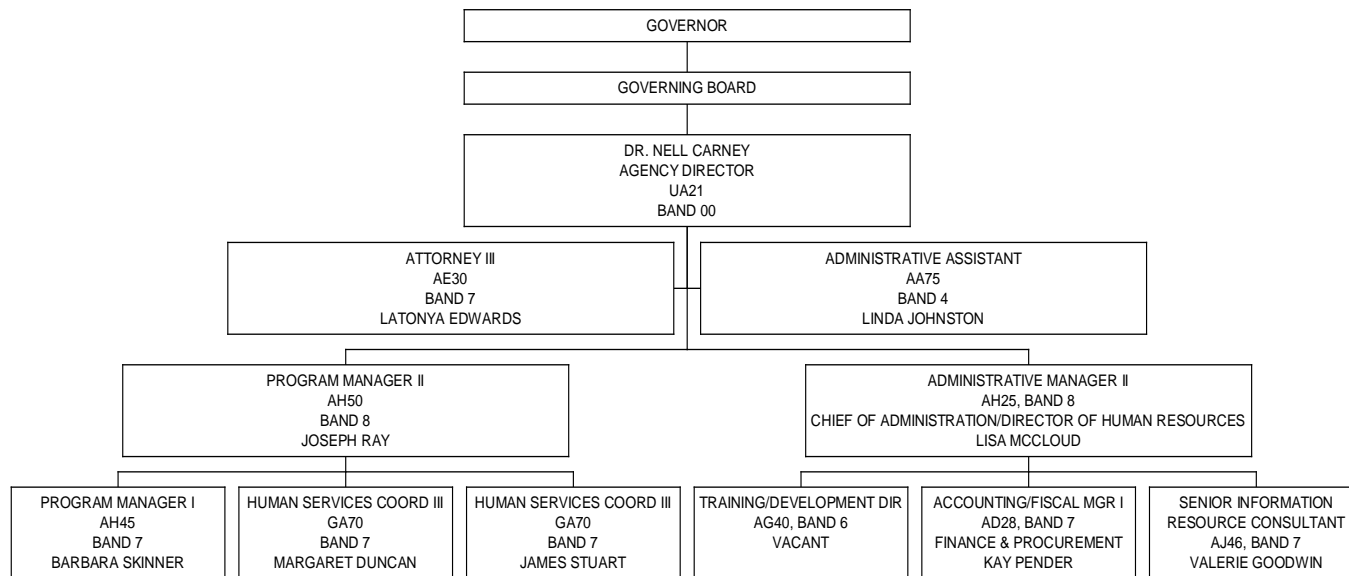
GOVERNOR

GOVERNING BOARD

DR. NELL CARNEY
AGENCY DIRECTOR
UA21
BAND 00

ATTORNEY III
AE30
BAND 7
LATONYA EDWARDS

ADMINISTRATIVE ASSISTANT
AA75
BAND 4
LINDA JOHNSTON

PROGRAM MANAGER II
AH50
BAND 8
JOSEPH RAY

ADMINISTRATIVE MANAGER II
AH25, BAND 8
CHIEF OF ADMINISTRATION/DIRECTOR OF HUMAN RESOURCES
LISA MCCLOUD

PROGRAM MANAGER I
AH45
BAND 7
BARBARA SKINNER

HUMAN SERVICES COORD III
GA70
BAND 7
MARGARET DUNCAN

HUMAN SERVICES COORD III
GA70
BAND 7
JAMES STUART

TRAINING/DEVELOPMENT DIR
AG40, BAND 6
VACANT

ACCOUNTING/FISCAL MGR I
AD28, BAND 7
FINANCE & PROCUREMENT
KAY PENDER

SENIOR INFORMATION
RESOURCE CONSULTANT
AJ46, BAND 7
VALERIE GOODWIN